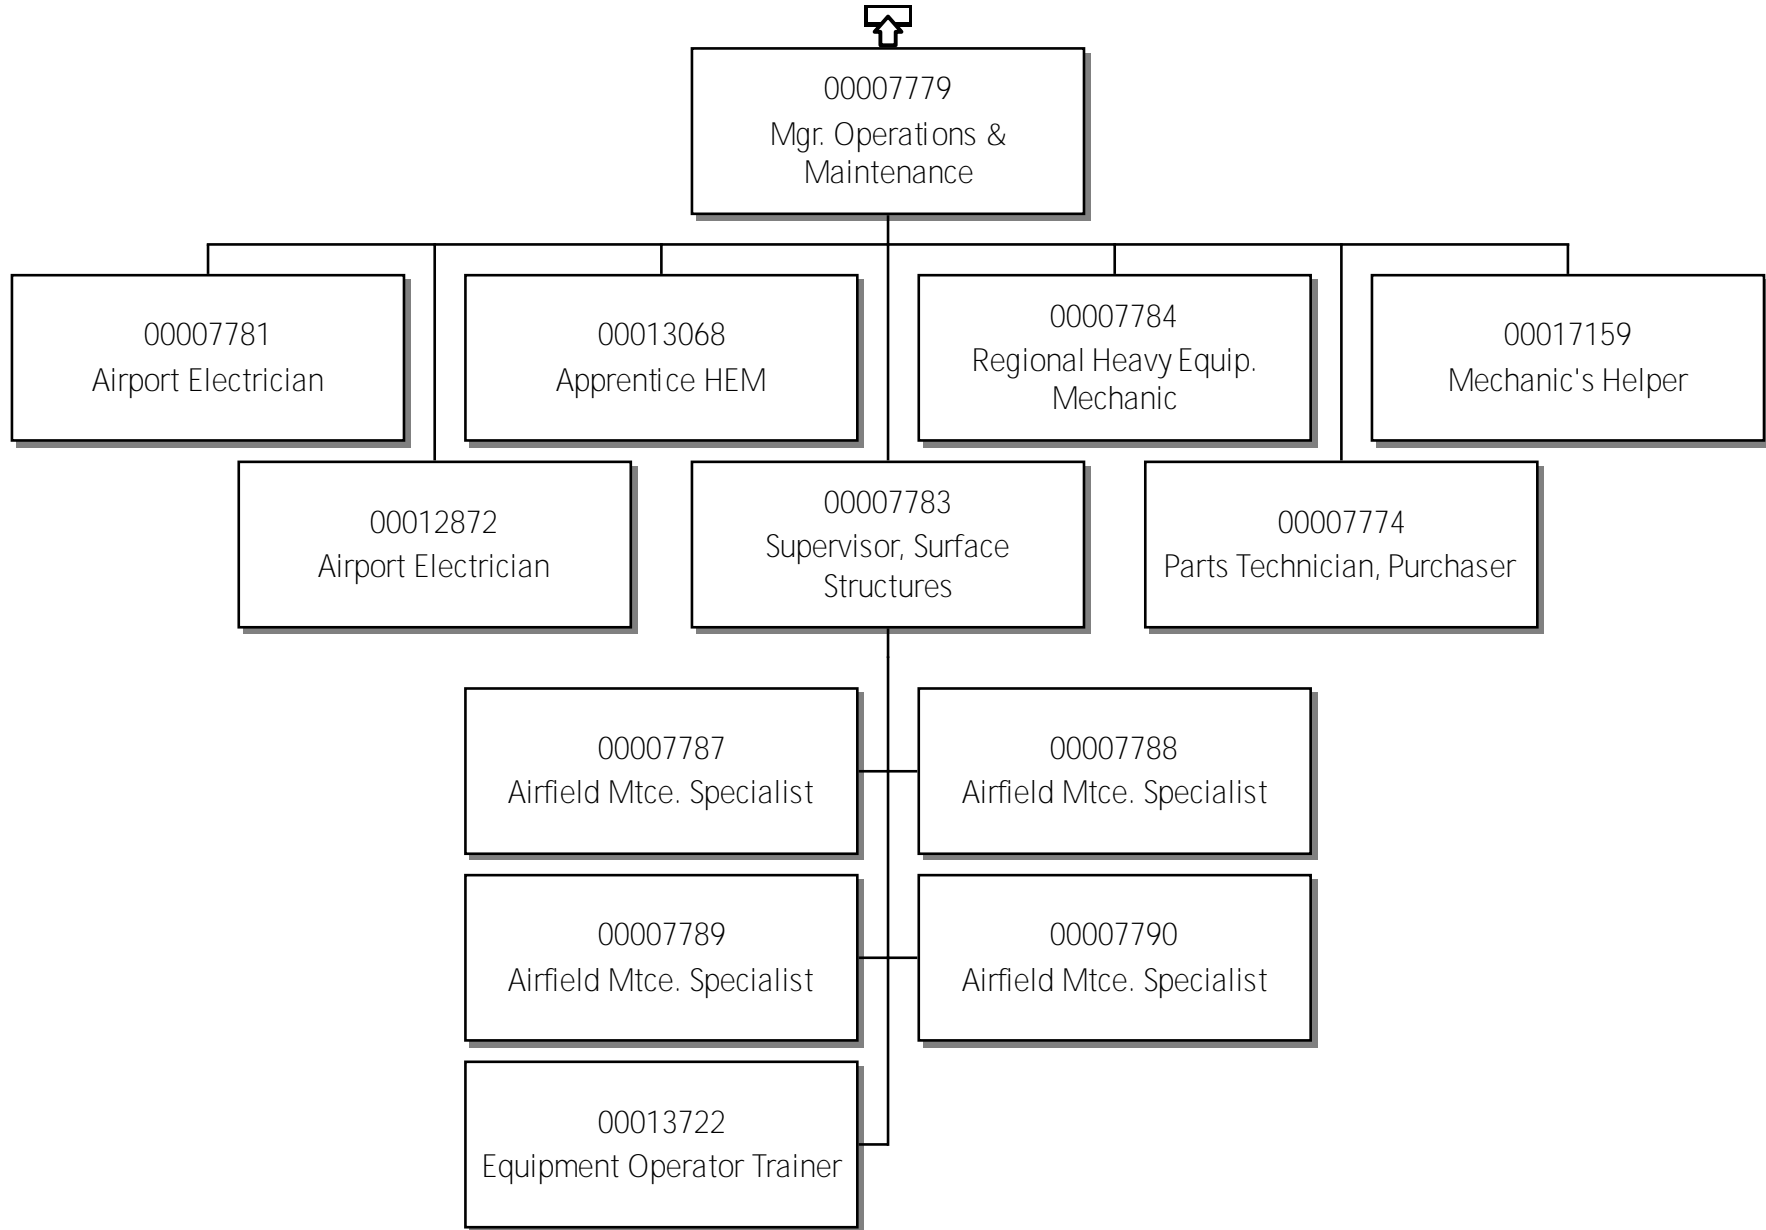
00007779
Mgr. Operations & Maintenance

00007781
Airport Electrician

00013068
Apprentice HEM

00007784
Regional Heavy Equip. Mechanic

00017159
Mechanic's Helper

00012872
Airport Electrician

00007783
Supervisor, Surface Structures

00007774
Parts Technician, Purchaser

00007787
Airfield Mtce. Specialist

00007788
Airfield Mtce. Specialist

00007789
Airfield Mtce. Specialist

00007790
Airfield Mtce. Specialist

00013722
Equipment Operator Trainer